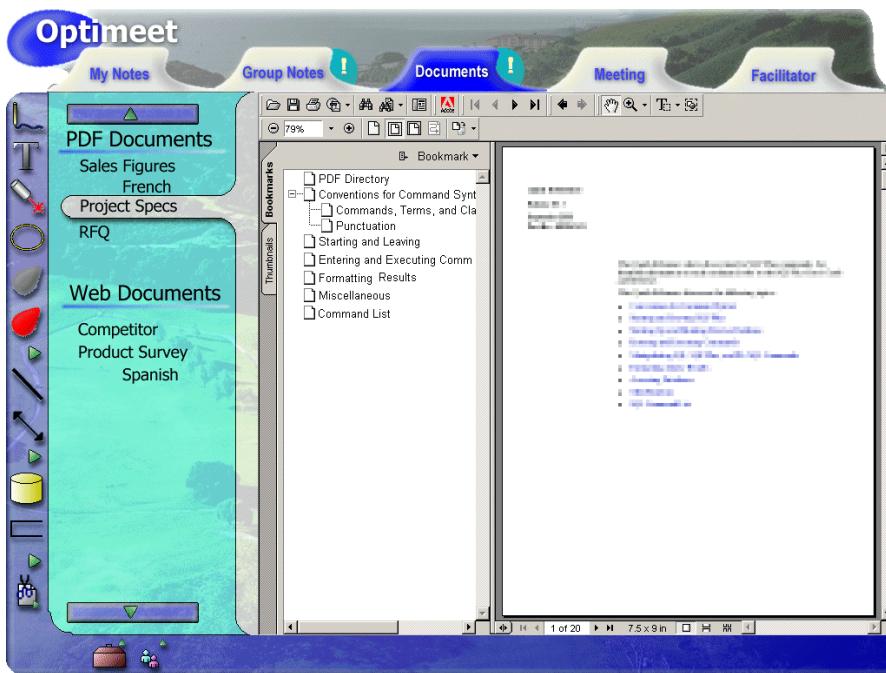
Optimeet

My Notes

Group Notes

Documents

Meeting

Facilitator

PDF Documents

Sales Figures

French

Project Specs

RFQ

Web Documents

Competitor

Product Survey

Spanish

79%

Bookmark

Bookmarks

Thumbnails

PDF Directory

Conventions for Command Synt

Commands, Terms, and Cla

Punctuation

Starting and Leaving

Entering and Executing Comm

Formatting Results

Miscellaneous

Command List

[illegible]

1 of 20

7.5 x 9 in